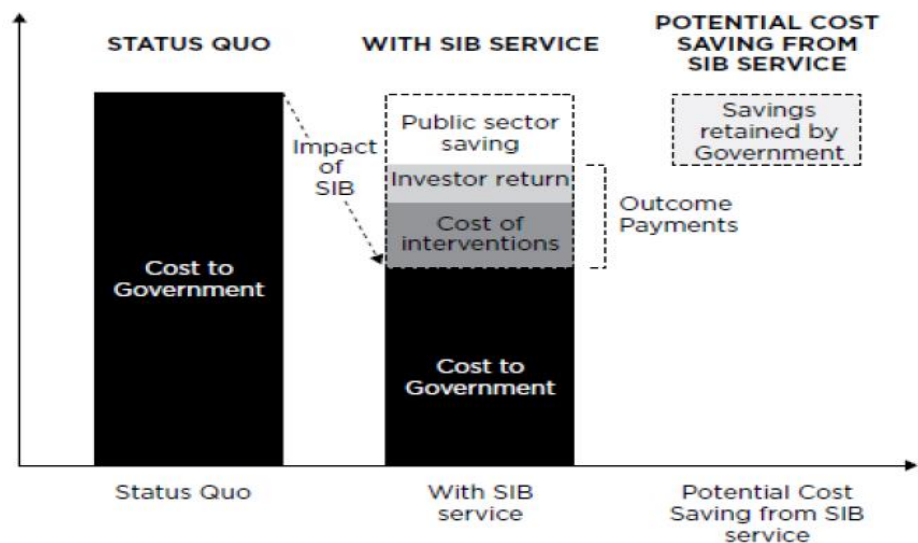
STATUS QUO

WITH SIB SERVICE

POTENTIAL COST SAVING FROM SIB SERVICE

Impact of SIB

Public sector saving

Investor return

Cost of interventions

Outcome Payments

Savings retained by Government

Cost to Government

Cost to Government

Status Quo

With SIB service

Potential Cost Saving from SIB service